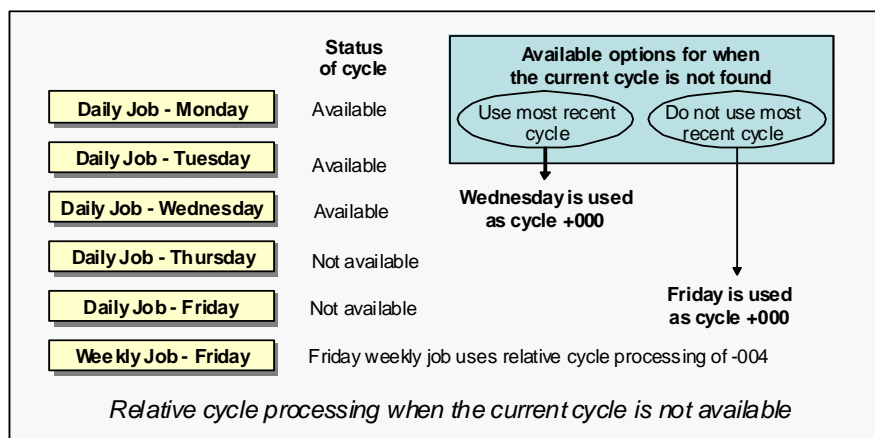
Status of cycle

Available options for when the current cycle is not found

Use most recent cycle

Do not use most recent cycle

Daily Job - Monday
Available

Daily Job - Tuesday
Available

Daily Job - Wednesday
Available

Wednesday is used as cycle +000

Daily Job - Thursday
Not available

Daily Job - Friday
Not available

Friday is used as cycle +000

Weekly Job - Friday
Friday weekly job uses relative cycle processing of -004

Relative cycle processing when the current cycle is not available